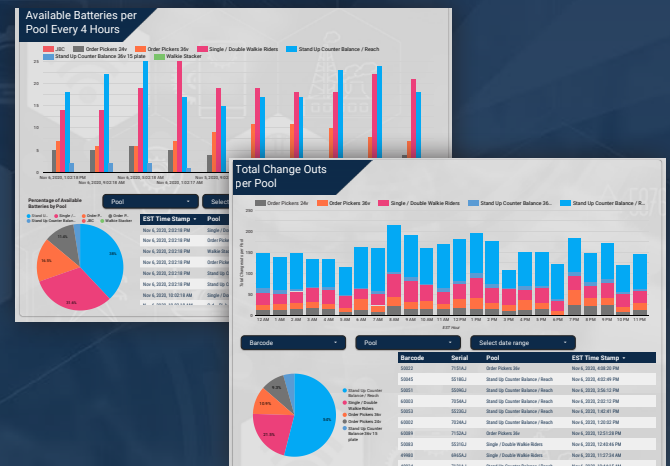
Available Batteries per Pool Every 4 Hours

JBC
Order Pickers 24v
Order Pickers 36v
Single / Double Walkie Riders
Stand Up Counter Balance / Reach
Stand Up Counter Balance 36v 15 plate
Walkie Stacker

30
25
20
15
10
5
0

Nov 4, 2020, 1:02:18 PM
Nov 6, 2020, 2:02:18 AM
Nov 6, 2020, 6:02:18 AM
Nov 5, 2020, 9:02:18 AM

Percentage of Available Batteries by Pool
Stand U...
Single /...
Order P...
Order P...
Stand Up Counter Balan...
JBC
Walkie Stacker

39%
31.5%
14.5%
11.6%

Pool
Select

| EST Time Stamp | Pool |
|---|---|
| Nov 6, 2020, 2:02:18 PM | Single / Do |
| Nov 6, 2020, 2:02:18 PM | Order Pick |
| Nov 6, 2020, 2:02:18 PM | Walkie Stac |
| Nov 6, 2020, 2:02:18 PM | Stand Up C |
| Nov 6, 2020, 2:02:18 PM | Stand Up C |
| Nov 6, 2020, 2:02:18 PM | Order Pick |
| Nov 6, 2020, 10:02:18 AM | Single / Do |
| Nov 6, 2020, 10:02:18 AM | Order Pick |

Total Change Outs per Pool

Order Pickers 24v
Order Pickers 36v
Single / Double Walkie Riders
Stand Up Counter Balance 36...
Stand Up Counter Balance / R...

250
200
150
100
50
0

12 AM
1 AM
2 AM
3 AM
4 AM
5 AM
6 AM
7 AM
8 AM
9 AM
10 AM
11 AM
12 PM
1 PM
2 PM
3 PM
4 PM
5 PM
6 PM
7 PM
8 PM
9 PM
10 PM
11 PM

EST Hour

Barcode
Pool
Select date range

Stand Up Counter Balance / Reach
Single / Double Walkie Riders
Order Pickers 36v
Order Pickers 24v
Stand Up Counter Balance 36v 15 plate

53%
27.3%
13.9%
10.3%

| Barcode | Serial | Pool | EST Time Stamp |
|---|---|---|---|
| 50022 | 7151AJ | Order Pickers 36v | Nov 6, 2020, 4:06:20 PM |
| 50045 | 55186J | Stand Up Counter Balance / Reach | Nov 6, 2020, 4:03:49 PM |
| 50051 | 55096J | Stand Up Counter Balance / Reach | Nov 6, 2020, 3:56:12 PM |
| 40003 | 7934AJ | Stand Up Counter Balance / Reach | Nov 6, 2020, 2:02:12 PM |
| 50053 | 55230J | Stand Up Counter Balance / Reach | Nov 6, 2020, 1:42:41 PM |
| 60002 | 7924AJ | Stand Up Counter Balance / Reach | Nov 6, 2020, 1:20:02 PM |
| 50061 | 7152AJ | Order Pickers 36v | Nov 6, 2020, 12:51:28 PM |
| 50063 | 5531KJ | Single / Double Walkie Riders | Nov 6, 2020, 12:45:46 PM |
| 40083 | 6643AJ | Single / Double Walkie Riders | Nov 6, 2020, 11:27:34 AM |